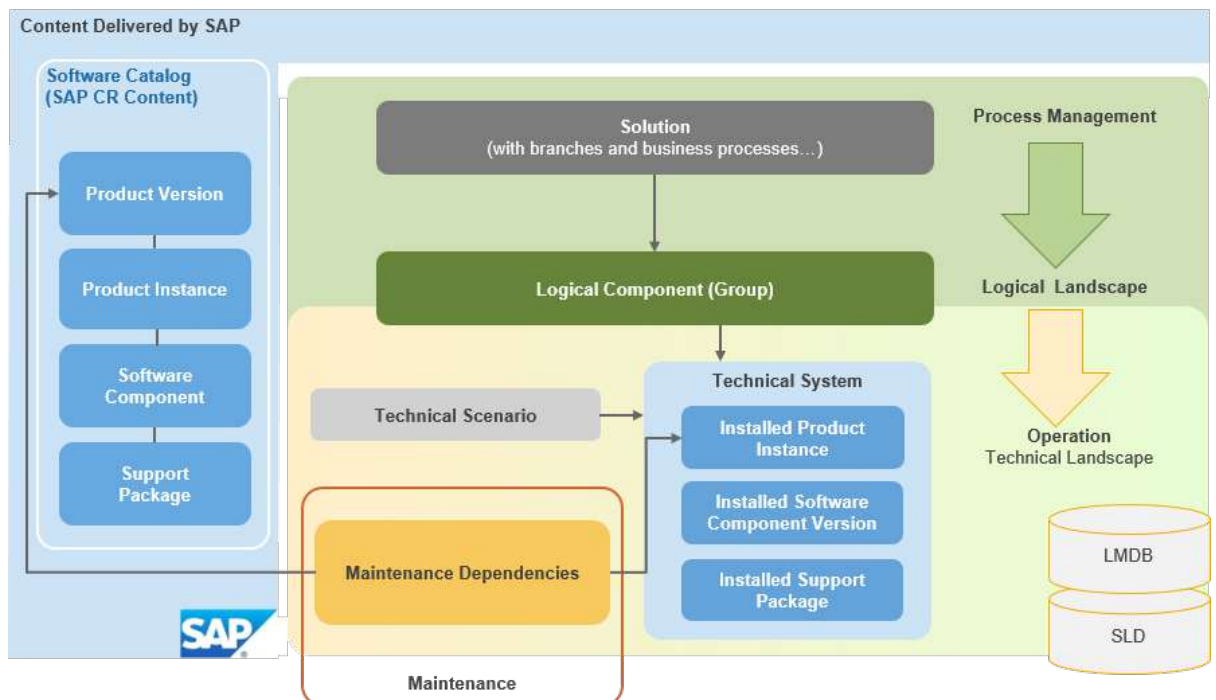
Content Delivered by SAP

Software Catalog
(SAP CR Content)

Product Version

Product Instance

Software Component

Support Package

Solution
(with branches and business processes…)

Process Management

Logical Component (Group)

Logical Landscape

Technical System

Technical Scenario

Installed Product Instance

Installed Software Component Version

Installed Support Package

Operation
Technical Landscape

Maintenance Dependencies

LMDB

SLD

SAP

Maintenance